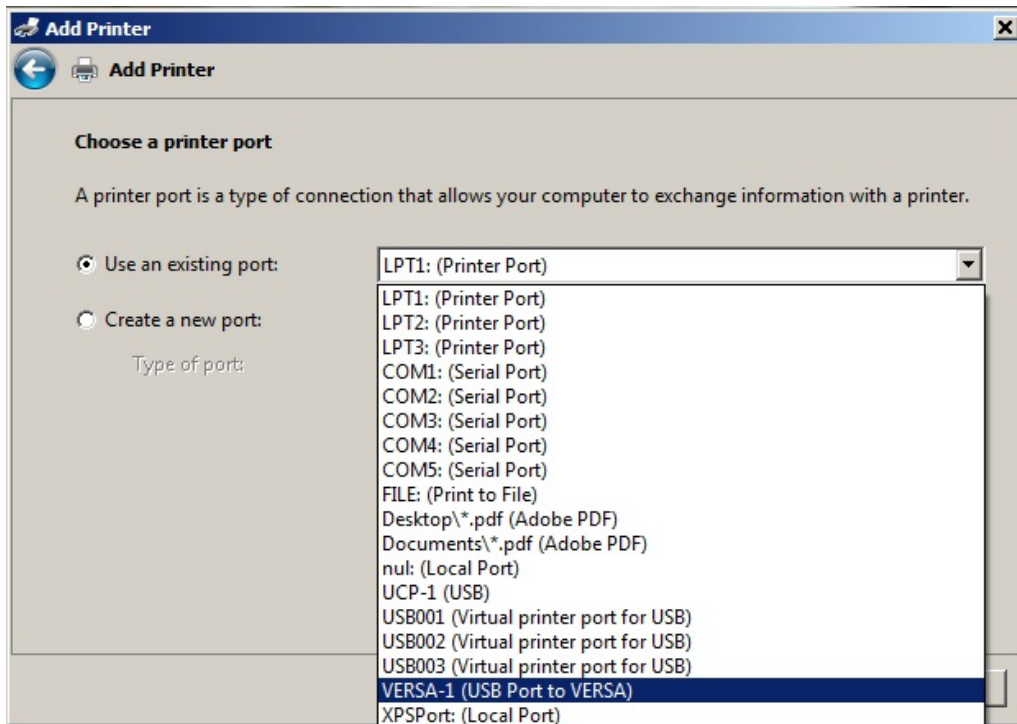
Add Printer

Add Printer

Choose a printer port

A printer port is a type of connection that allows your computer to exchange information with a printer.

Use an existing port:

LPT1: (Printer Port)

Create a new port:

Type of port:

LPT1: (Printer Port)
LPT2: (Printer Port)
LPT3: (Printer Port)
COM1: (Serial Port)
COM2: (Serial Port)
COM3: (Serial Port)
COM4: (Serial Port)
COM5: (Serial Port)
FILE: (Print to File)
Desktop\*.pdf (Adobe PDF)
Documents\*.pdf (Adobe PDF)
nul: (Local Port)
UCP-1 (USB)
USB001 (Virtual printer port for USB)
USB002 (Virtual printer port for USB)
USB003 (Virtual printer port for USB)
VERSA-1 (USB Port to VERSA)
XPSPort: (Local Port)